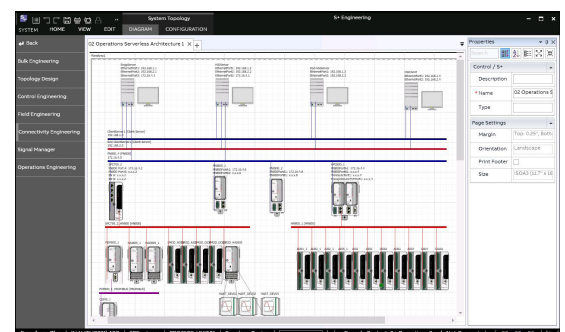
System Topology

S+ Engineering

SYSTEM HOME VIEW EDIT DIAGRAM CONFIGURATION

Back

Bulk Engineering

Topology Design

Control Engineering

Field Engineering

Connectivity Engineering

Signal Manager

Operations Engineering

02 Operations Serverless Architecture 1

Properties

Search

Control / S+

Description

* Name 02 Operations S

Type

Page Settings

Margin Top: 0.25", Botto

Orientation Landscape

Print Footer

Size ISOA3 (11.7" x 16

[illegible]